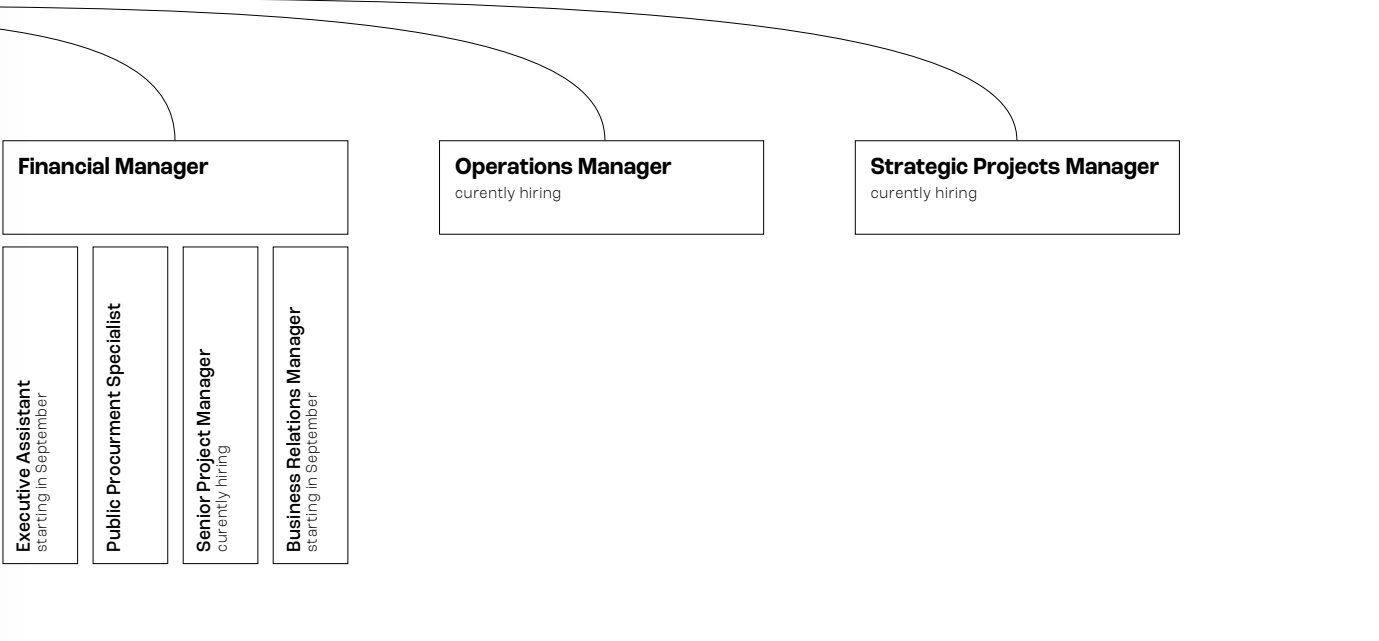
Financial Manager

Operations Manager
curently hiring

Strategic Projects Manager
curently hiring

Executive Assistant
starting in September

Public Procurment Specialist

Senior Project Manager
curently hiring

Business Relations Manager
starting in September